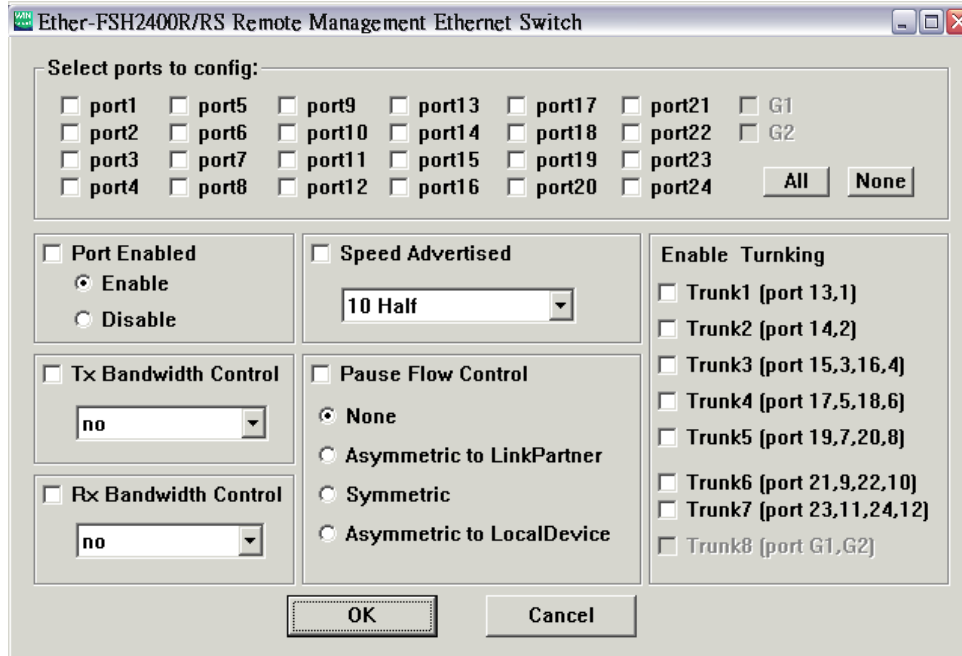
Ether-FSH2400R/RS Remote Management Ethernet Switch

Select ports to config:

port1 port5 port9 port13 port17 port21 G1
port2 port6 port10 port14 port18 port22 G2
port3 port7 port11 port15 port19 port23
port4 port8 port12 port16 port20 port24

All None

Port Enabled
Enable
Disable

Speed Advertised
10 Half

Enable Turnking
Trunk1 (port 13,1)
Trunk2 (port 14,2)
Trunk3 (port 15,3,16,4)
Trunk4 (port 17,5,18,6)
Trunk5 (port 19,7,20,8)
Trunk6 (port 21,9,22,10)
Trunk7 (port 23,11,24,12)
Trunk8 (port G1,G2)

Tx Bandwidth Control
no

Pause Flow Control
None
Asymmetric to LinkPartner
Symmetric
Asymmetric to LocalDevice

Rx Bandwidth Control
no

OK Cancel